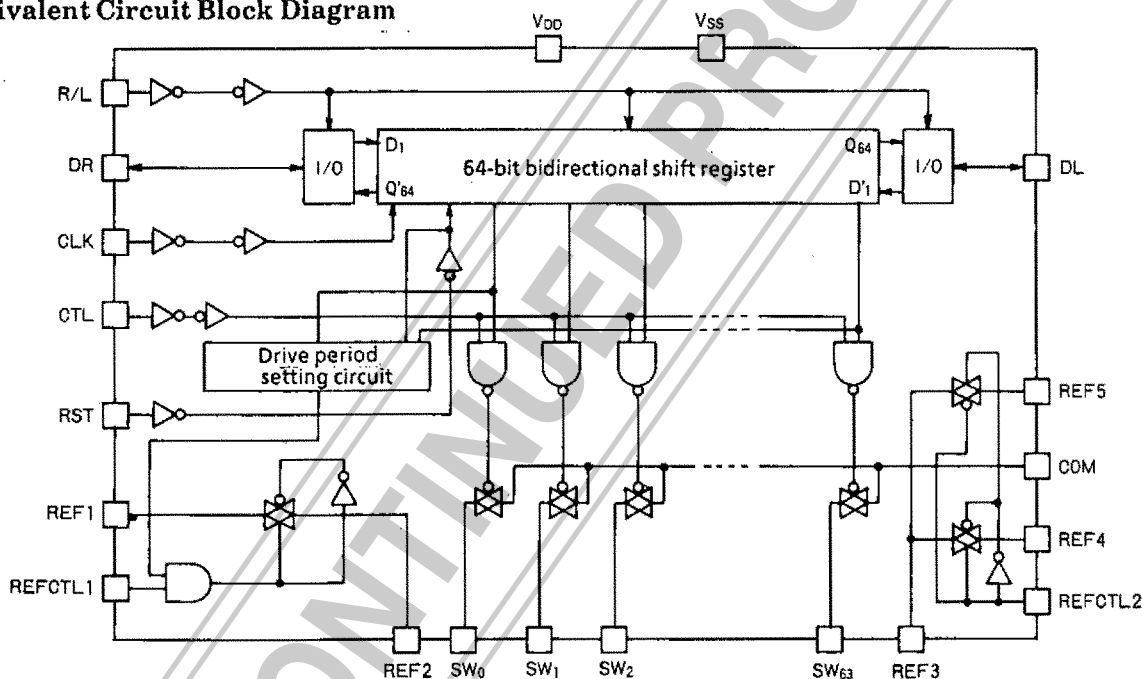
ivalent Circuit Block Diagram

$V_{DD}$

$V_{SS}$

R/L

DR

CLK

CTL

RST

REF1

REFCTL1

I/O

$D_1$

$Q'_{64}$

64-bit bidirectional shift register

$Q_{64}$

$D'_1$

I/O

DL

Drive period setting circuit

REF5

COM

REF4

REFCTL2

REF2

$SW_0$

$SW_1$

$SW_2$

$SW_{63}$

REF3

DISCONTINUED PRO